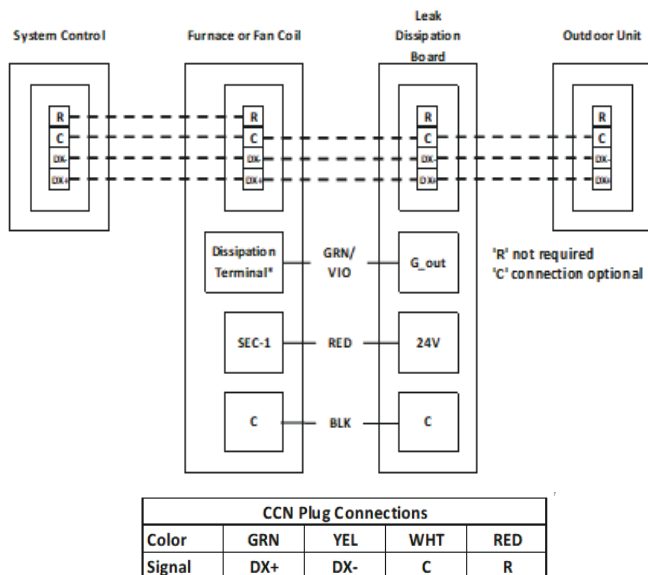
System Control

Furnace or Fan Coil

Leak Dissipation Board

Outdoor Unit

R
C
DX-
DX+

R
C
DX-
DX+

R
C
DX-
DX+

R
C
DX-
DX+

Dissipation Terminal*

GRN/ VIO

G_out

'R' not required
'C' connection optional

SEC-1

RED

24V

C

BLK

C

| CCN Plug Connections | | | | |
|---|---|---|---|---|
| Color | GRN | YEL | WHT | RED |
| Signal | DX+ | DX- | C | R |